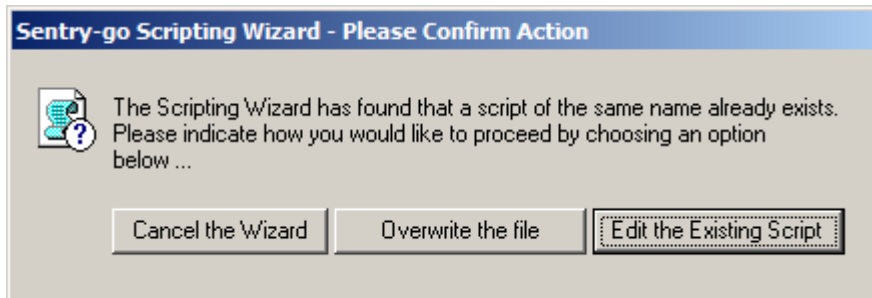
Sentry-go Scripting Wizard - Please Confirm Action

The Scripting Wizard has found that a script of the same name already exists. Please indicate how you would like to proceed by choosing an option below ...

Cancel the Wizard

Overwrite the file

Edit the Existing Script